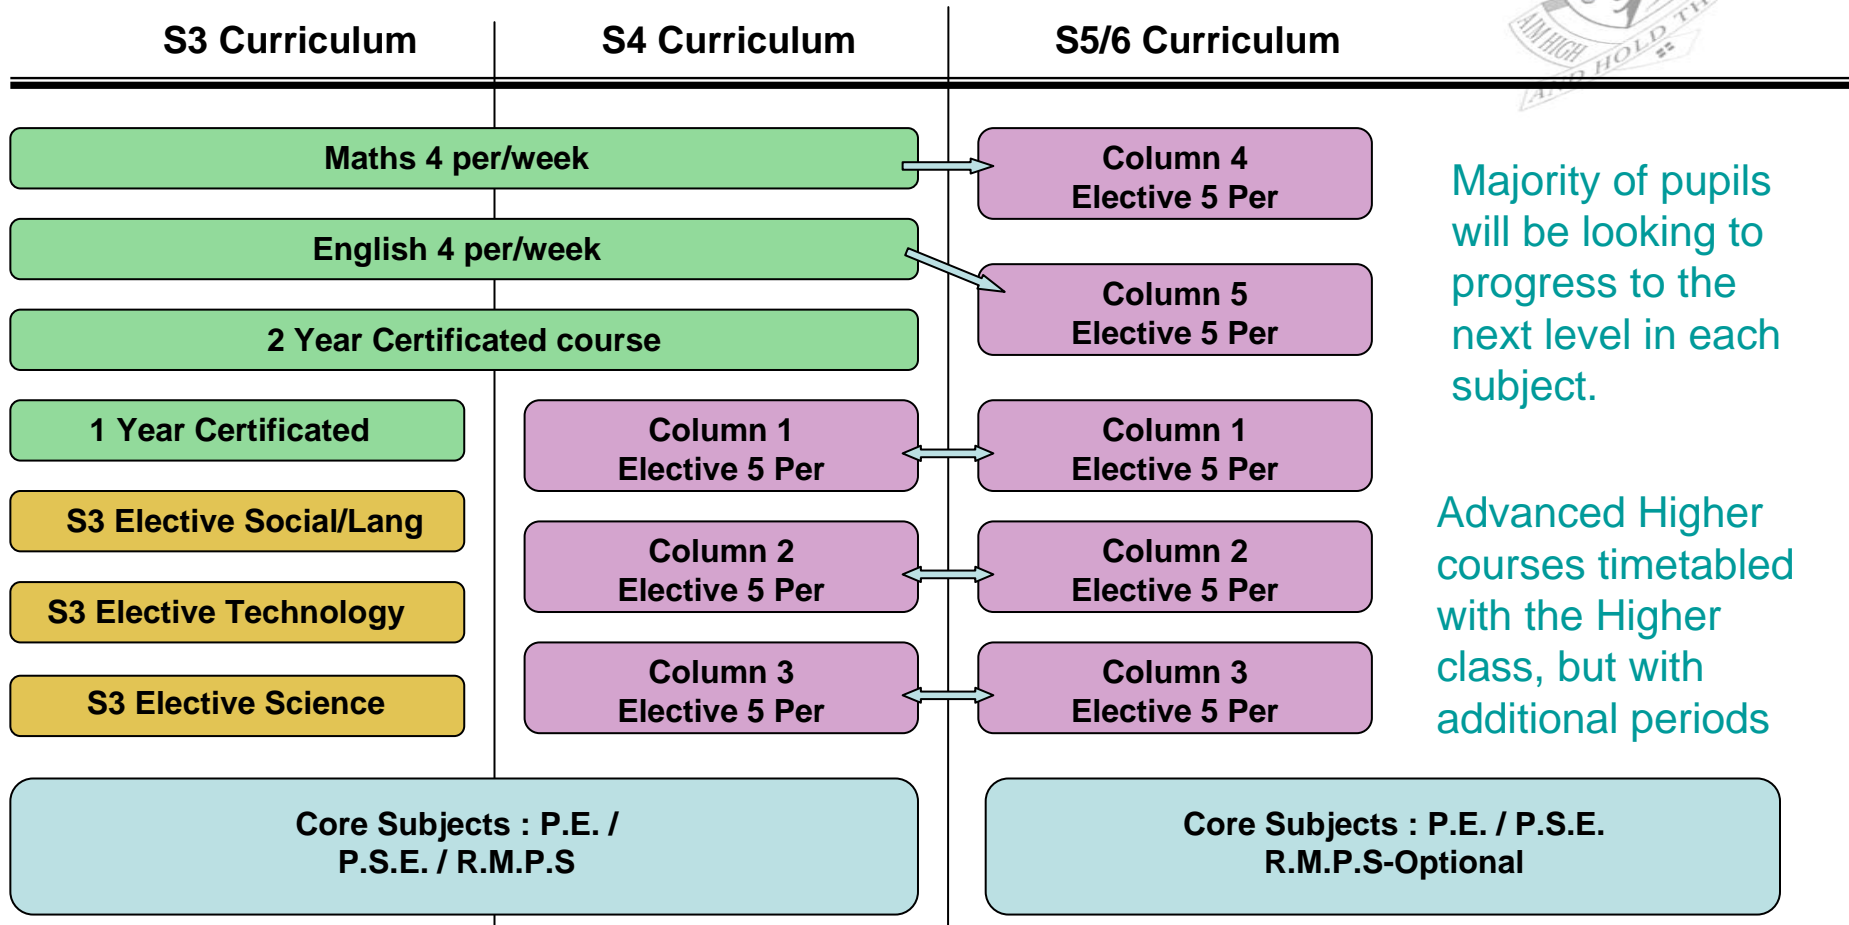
S3 Curriculum

S4 Curriculum

S5/6 Curriculum

AIM HIGH AND HOLD TH

Maths 4 per/week

Column 4
Elective 5 Per

English 4 per/week

Column 5
Elective 5 Per

2 Year Certificated course

Majority of pupils will be looking to progress to the next level in each subject.

1 Year Certificated

Column 1
Elective 5 Per

Column 1
Elective 5 Per

S3 Elective Social/Lang

Column 2
Elective 5 Per

Column 2
Elective 5 Per

S3 Elective Technology

S3 Elective Science

Column 3
Elective 5 Per

Column 3
Elective 5 Per

Advanced Higher courses timetabled with the Higher class, but with additional periods

Core Subjects : P.E. / P.S.E. / R.M.P.S

Core Subjects : P.E. / P.S.E. R.M.P.S-Optional